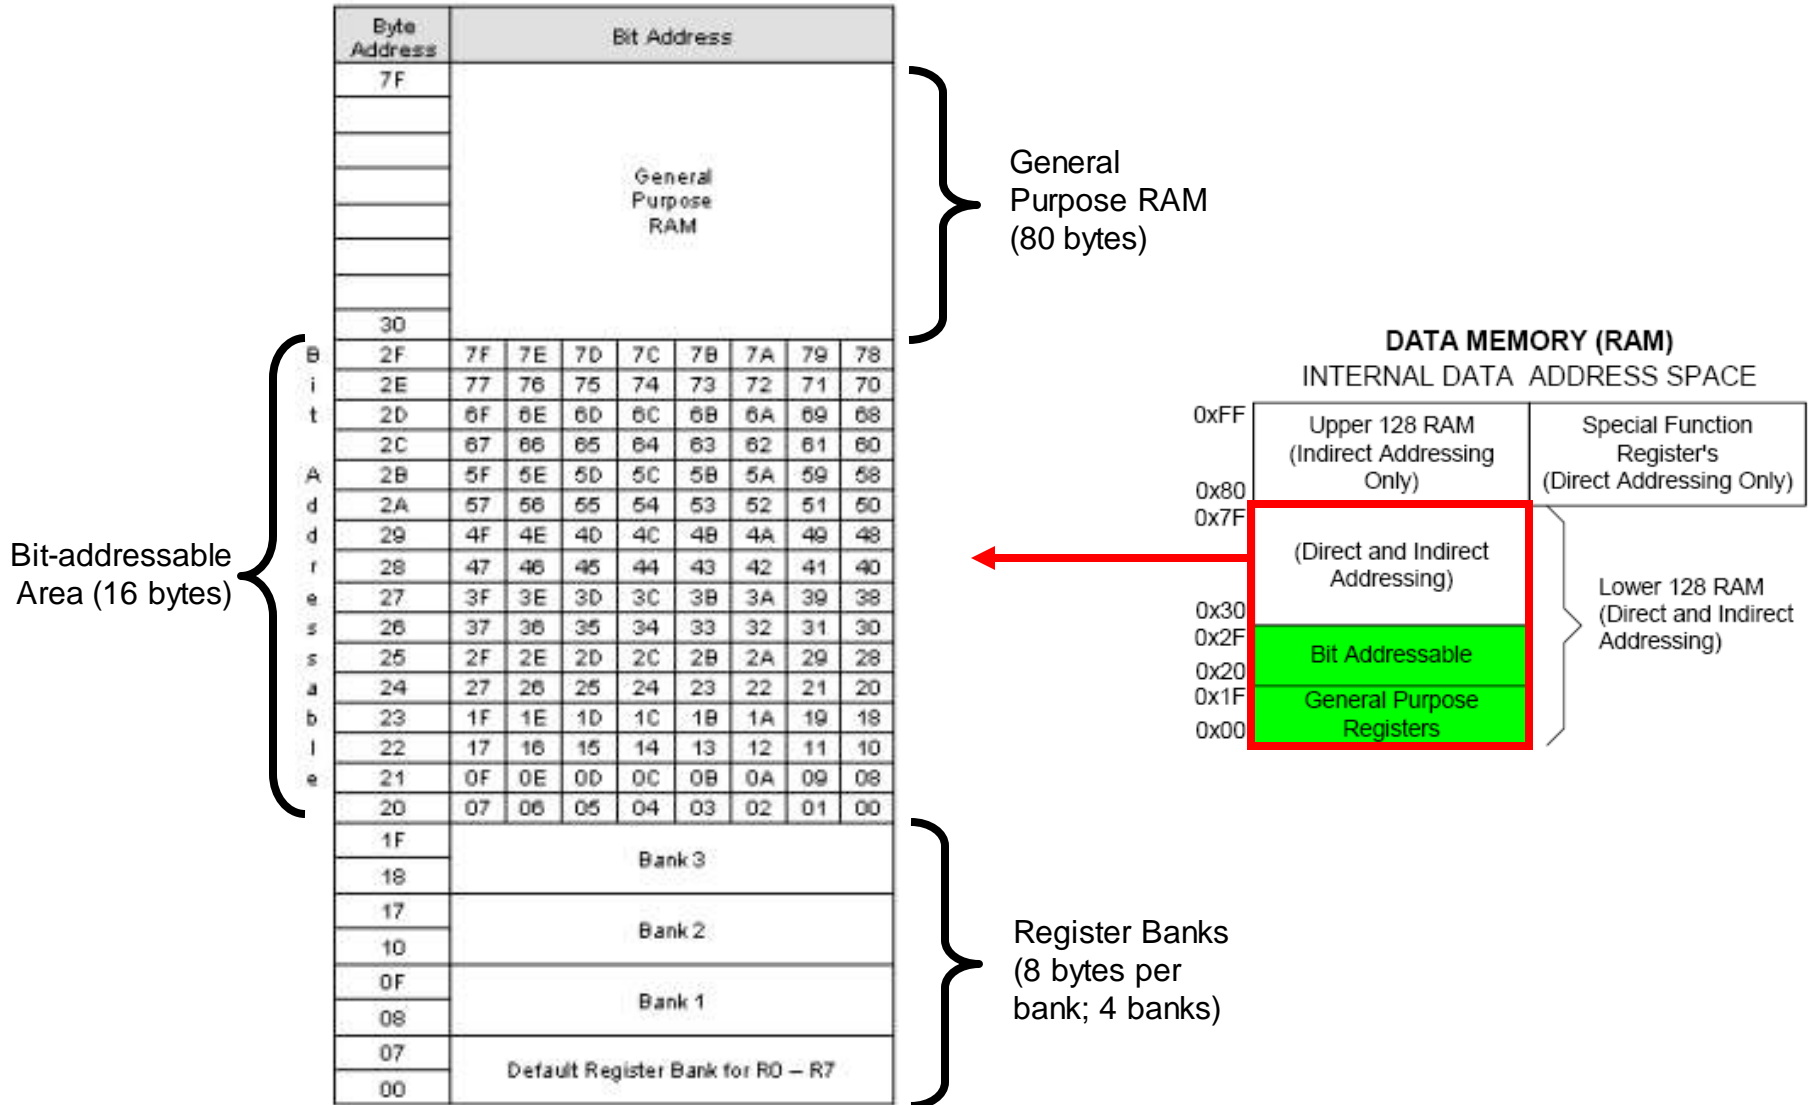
| Byte Address | Bit Address | | | | | | | |
|---|---|---|---|---|---|---|---|---|
| 7F | General Purpose RAM | | | | | | | |
| | | | | | | | | |
| | | | | | | | | |
| | | | | | | | | |
| | | | | | | | | |
| | | | | | | | | |
| | | | | | | | | |
| 30 | | | | | | | | |
| 2F | 7F | 7E | 7D | 7C | 7B | 7A | 79 | 78 |
| 2E | 77 | 76 | 75 | 74 | 73 | 72 | 71 | 70 |
| 2D | 6F | 6E | 6D | 6C | 6B | 6A | 69 | 68 |
| 2C | 67 | 66 | 65 | 64 | 63 | 62 | 61 | 60 |
| 2B | 5F | 5E | 5D | 5C | 5B | 5A | 59 | 58 |
| 2A | 57 | 56 | 55 | 54 | 53 | 52 | 51 | 50 |
| 29 | 4F | 4E | 4D | 4C | 4B | 4A | 49 | 48 |
| 28 | 47 | 46 | 45 | 44 | 43 | 42 | 41 | 40 |
| 27 | 3F | 3E | 3D | 3C | 3B | 3A | 39 | 38 |
| 26 | 37 | 36 | 35 | 34 | 33 | 32 | 31 | 30 |
| 25 | 2F | 2E | 2D | 2C | 2B | 2A | 29 | 28 |
| 24 | 27 | 26 | 25 | 24 | 23 | 22 | 21 | 20 |
| 23 | 1F | 1E | 1D | 1C | 1B | 1A | 19 | 18 |
| 22 | 17 | 16 | 15 | 14 | 13 | 12 | 11 | 10 |
| 21 | 0F | 0E | 0D | 0C | 0B | 0A | 09 | 08 |
| 20 | 07 | 06 | 05 | 04 | 03 | 02 | 01 | 00 |
| 1F | Bank 3 | | | | | | | |
| 18 | | | | | | | | |
| 17 | Bank 2 | | | | | | | |
| 10 | | | | | | | | |
| 0F | Bank 1 | | | | | | | |
| 08 | | | | | | | | |
| 07 | Default Register Bank for R0 – R7 | | | | | | | |
| 00 | | | | | | | | |

B i t A d d r e s s a b l e

General Purpose RAM (80 bytes)

Bit-addressable Area (16 bytes)

Register Banks (8 bytes per bank; 4 banks)

DATA MEMORY (RAM)
INTERNAL DATA ADDRESS SPACE

0xFF
Upper 128 RAM (Indirect Addressing Only)
Special Function Register's (Direct Addressing Only)
0x80
0x7F
(Direct and Indirect Addressing)
0x30
0x2F
Bit Addressable
0x20
0x1F
General Purpose Registers
0x00

Lower 128 RAM (Direct and Indirect Addressing)